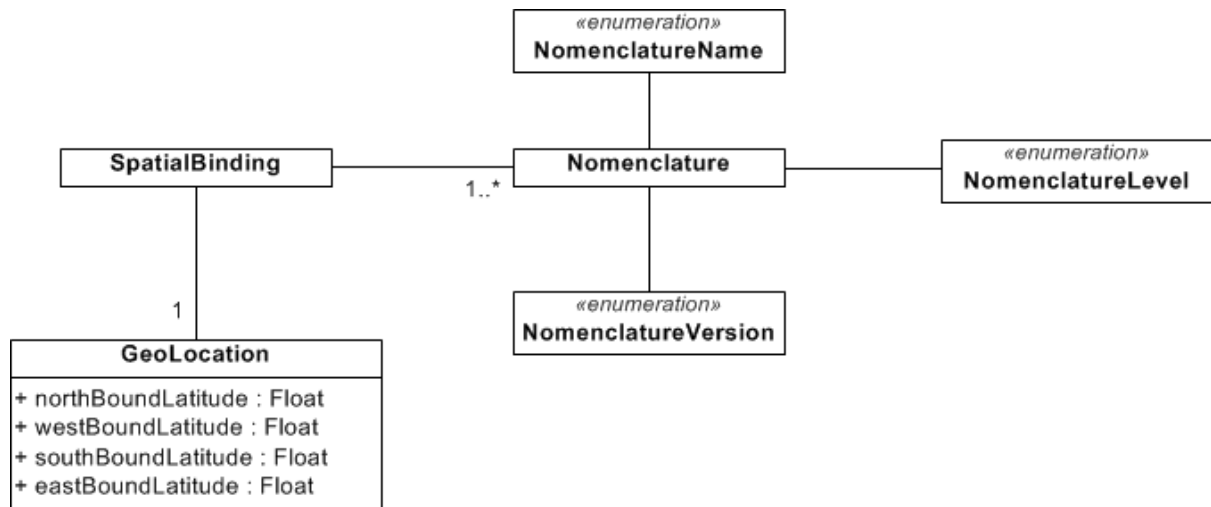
«enumeration»
NomenclatureName

SpatialBinding

1..*

Nomenclature

«enumeration»
NomenclatureLevel

1

«enumeration»
NomenclatureVersion

GeoLocation

+ northBoundLatitude : Float
+ westBoundLatitude : Float
+ southBoundLatitude : Float
+ eastBoundLatitude : Float